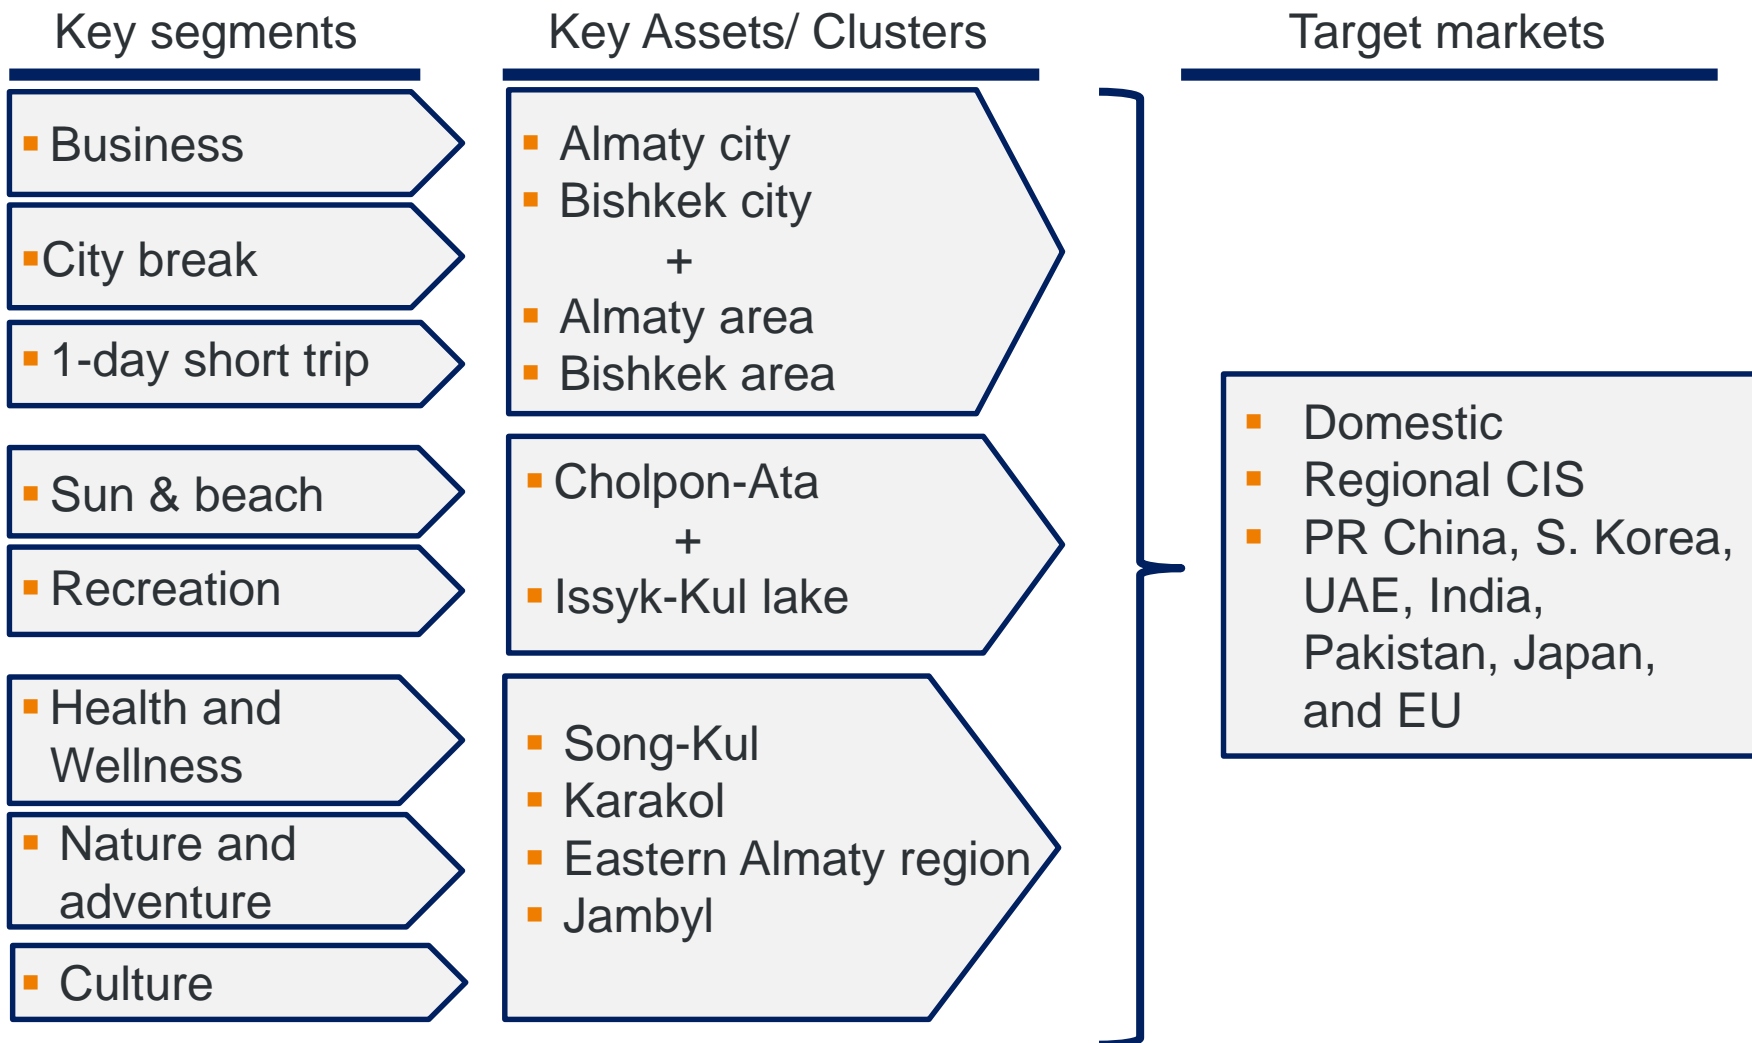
Key segments

Business

City break

1-day short trip

Sun & beach

Recreation

Health and Wellness

Nature and adventure

Culture

Key Assets/ Clusters

Almaty city
Bishkek city
+
Almaty area
Bishkek area

Cholpon-Ata
+
Issyk-Kul lake

Song-Kul
Karakol
Eastern Almaty region
Jambyl

Target markets

Domestic
Regional CIS
PR China, S. Korea, UAE, India, Pakistan, Japan, and EU